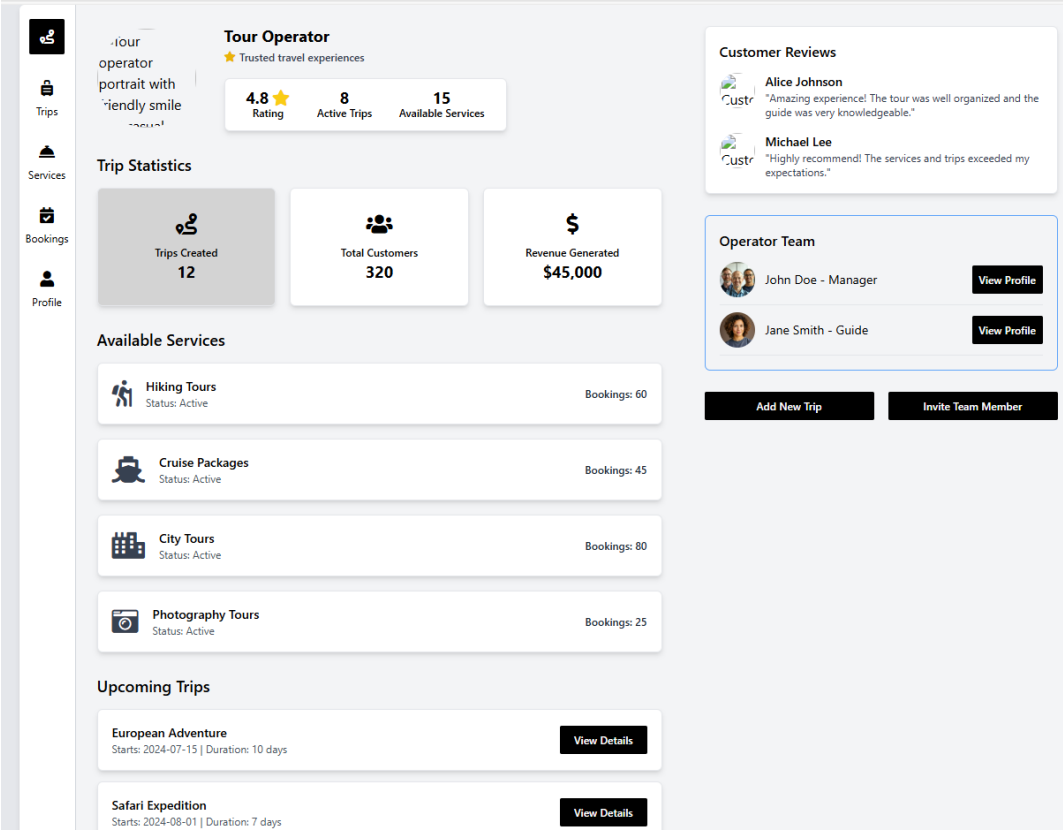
Trips
Services
Bookings
Profile

Tour operator portrait with friendly smile casual

Tour Operator
⭐ Trusted travel experiences

4.8 ⭐ Rating
8 Active Trips
15 Available Services

Trip Statistics

Trips Created
12

Total Customers
320

Revenue Generated
$45,000

Available Services

Hiking Tours
Status: Active
Bookings: 60

Cruise Packages
Status: Active
Bookings: 45

City Tours
Status: Active
Bookings: 80

Photography Tours
Status: Active
Bookings: 25

Upcoming Trips

European Adventure
Starts: 2024-07-15 | Duration: 10 days
View Details

Safari Expedition
Starts: 2024-08-01 | Duration: 7 days
View Details

Customer Reviews

Custo
Alice Johnson
"Amazing experience! The tour was well organized and the guide was very knowledgeable."

Custo
Michael Lee
"Highly recommend! The services and trips exceeded my expectations."

Operator Team

John Doe - Manager
View Profile

Jane Smith - Guide
View Profile

Add New Trip
Invite Team Member